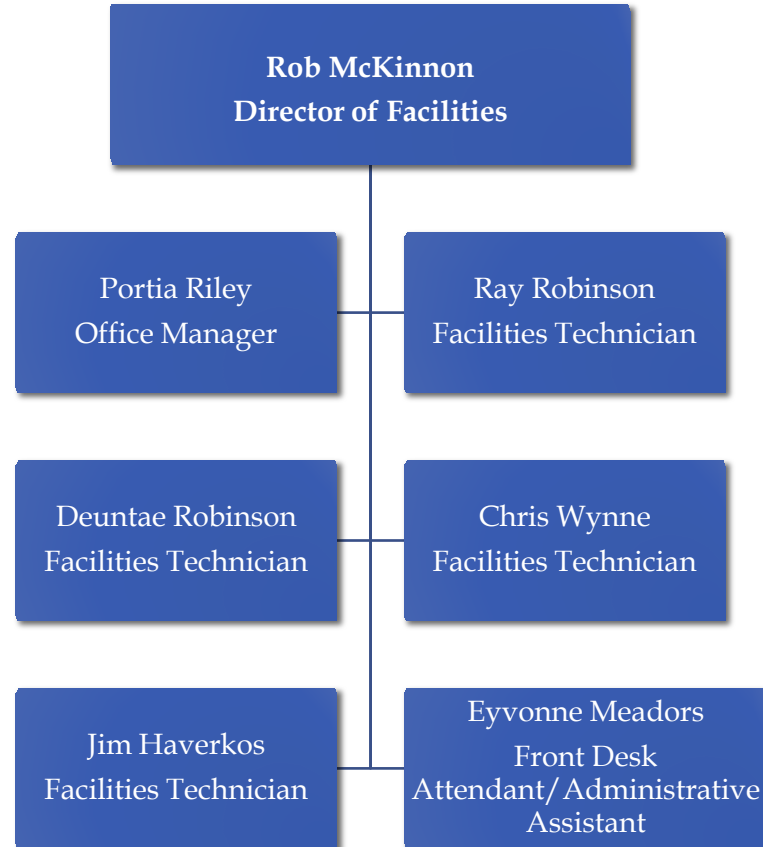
Rob McKinnon
Director of Facilities

Portia Riley
Office Manager

Ray Robinson
Facilities Technician

Deuntae Robinson
Facilities Technician

Chris Wynne
Facilities Technician

Jim Haverkos
Facilities Technician

Eyvonne Meadors
Front Desk Attendant/Administrative Assistant